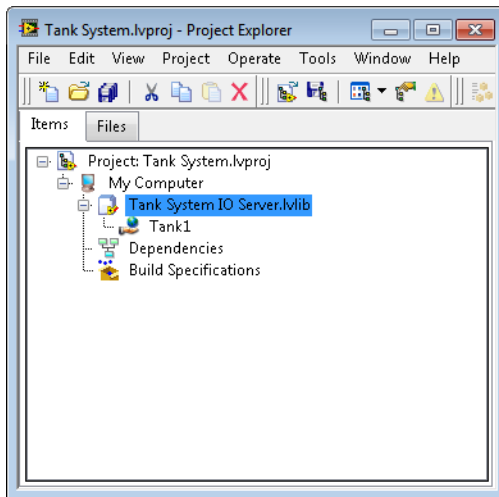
Tank System.lvproj - Project Explorer

File Edit View Project Operate Tools Window Help

Items Files

Project: Tank System.lvproj
My Computer
Tank System IO Server.lvlib
Tank1
Dependencies
Build Specifications